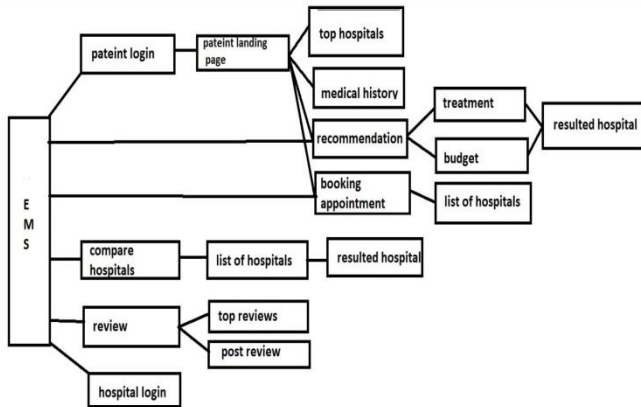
E
M
S

pateint login

pateint landing page

top hospitals

medical history

recommendation

treatment

budget

resulted hospital

booking appointment

list of hospitals

compare hospitals

list of hospitals

resulted hospital

review

top reviews

post review

hospital login